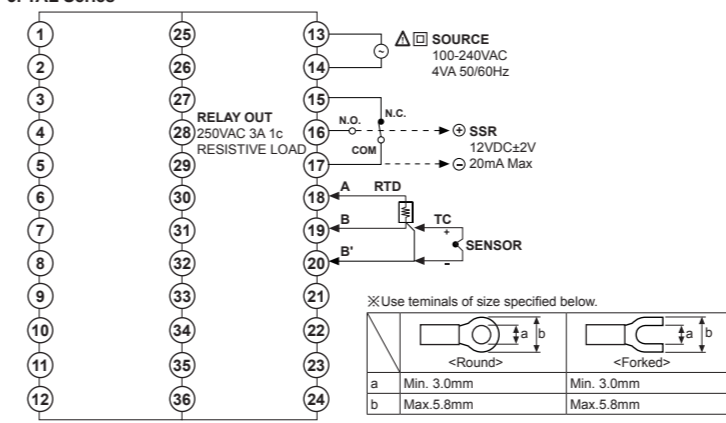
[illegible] Series

1
2
3
4
5
6
7
8
9
10
11
12

25
26
27
28 RELAY OUT 250VAC 3A 1c RESISTIVE LOAD
29
30
31
32
33
34
35
36

13
14
15
16
17
18
19
20
21
22
23
24

SOURCE
100-240VAC
4VA 50/60Hz

N.O.
N.C.
COM

⊕ SSR
12VDC±2V
⊖ 20mA Max

A
RTD
B
B'
TC
+
-
SENSOR

※Use teminals of size specified below.

| | a b <Round> | a b <Forked> |
|---|---|---|
| a | Min. 3.0mm | Min. 3.0mm |
| b | Max.5.8mm | Max.5.8mm |